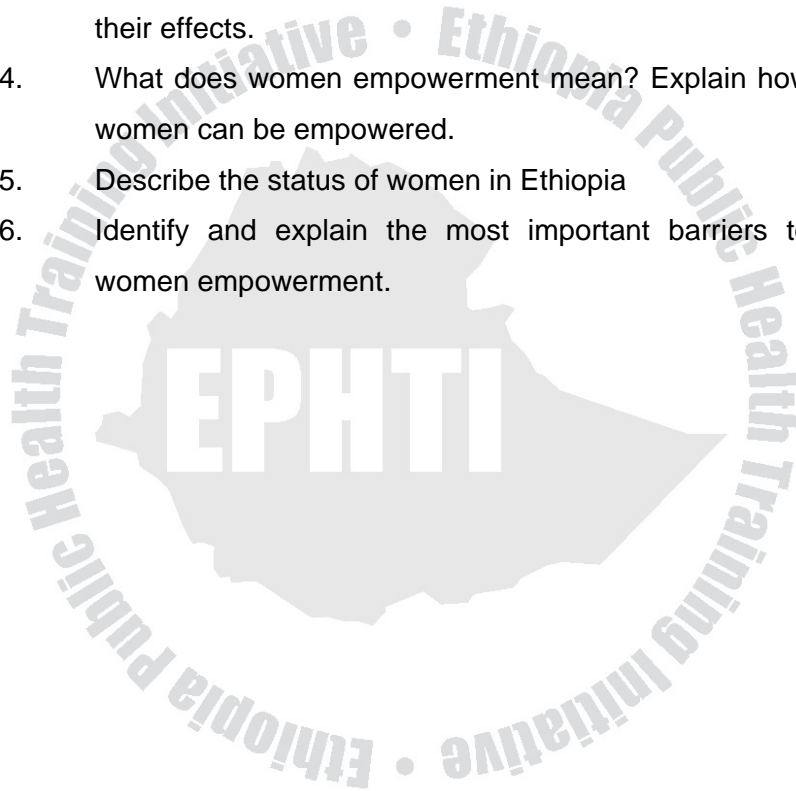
their effects.

4. What does women empowerment mean? Explain how women can be empowered.

5. Describe the status of women in Ethiopia

6. Identify and explain the most important barriers to women empowerment.

Ethiopia Public Health Training Initiative • Ethiopia Public Health Training Initiative •

EPHTI